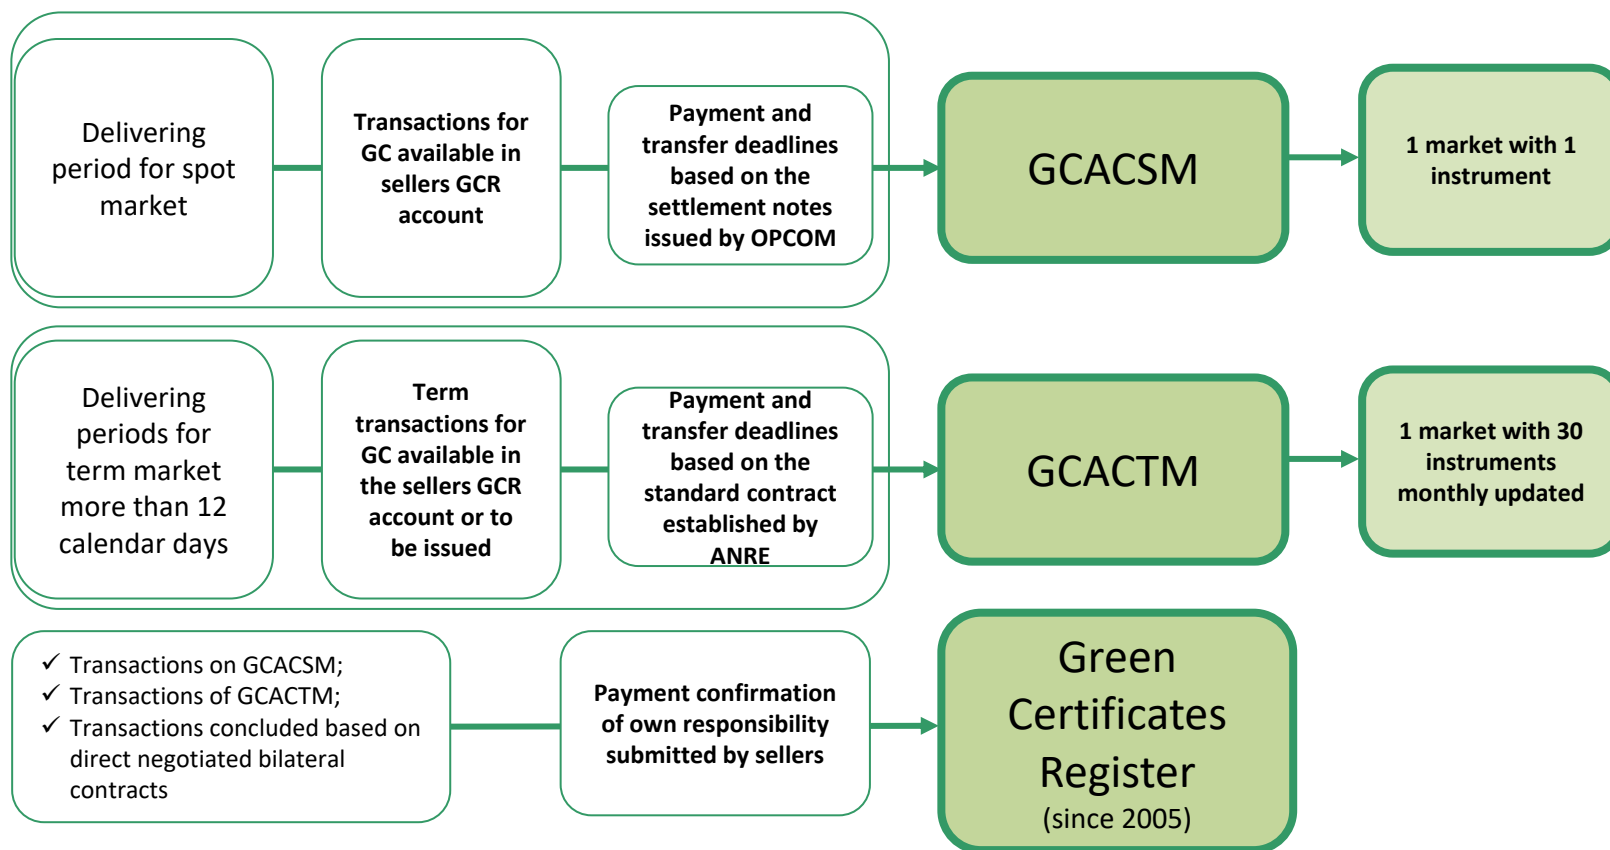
Delivering period for spot market

Transactions for GC available in sellers GCR account

Payment and transfer deadlines based on the settlement notes issued by OPCOM

GCACSM

1 market with 1 instrument

Delivering periods for term market more than 12 calendar days

Term transactions for GC available in the sellers GCR account or to be issued

Payment and transfer deadlines based on the standard contract established by ANRE

GCACTM

1 market with 30 instruments monthly updated

✓ Transactions on GCACSM;
✓ Transactions of GCACTM;
✓ Transactions concluded based on direct negotiated bilateral contracts

Payment confirmation of own responsibility submitted by sellers

Green Certificates Register (since 2005)